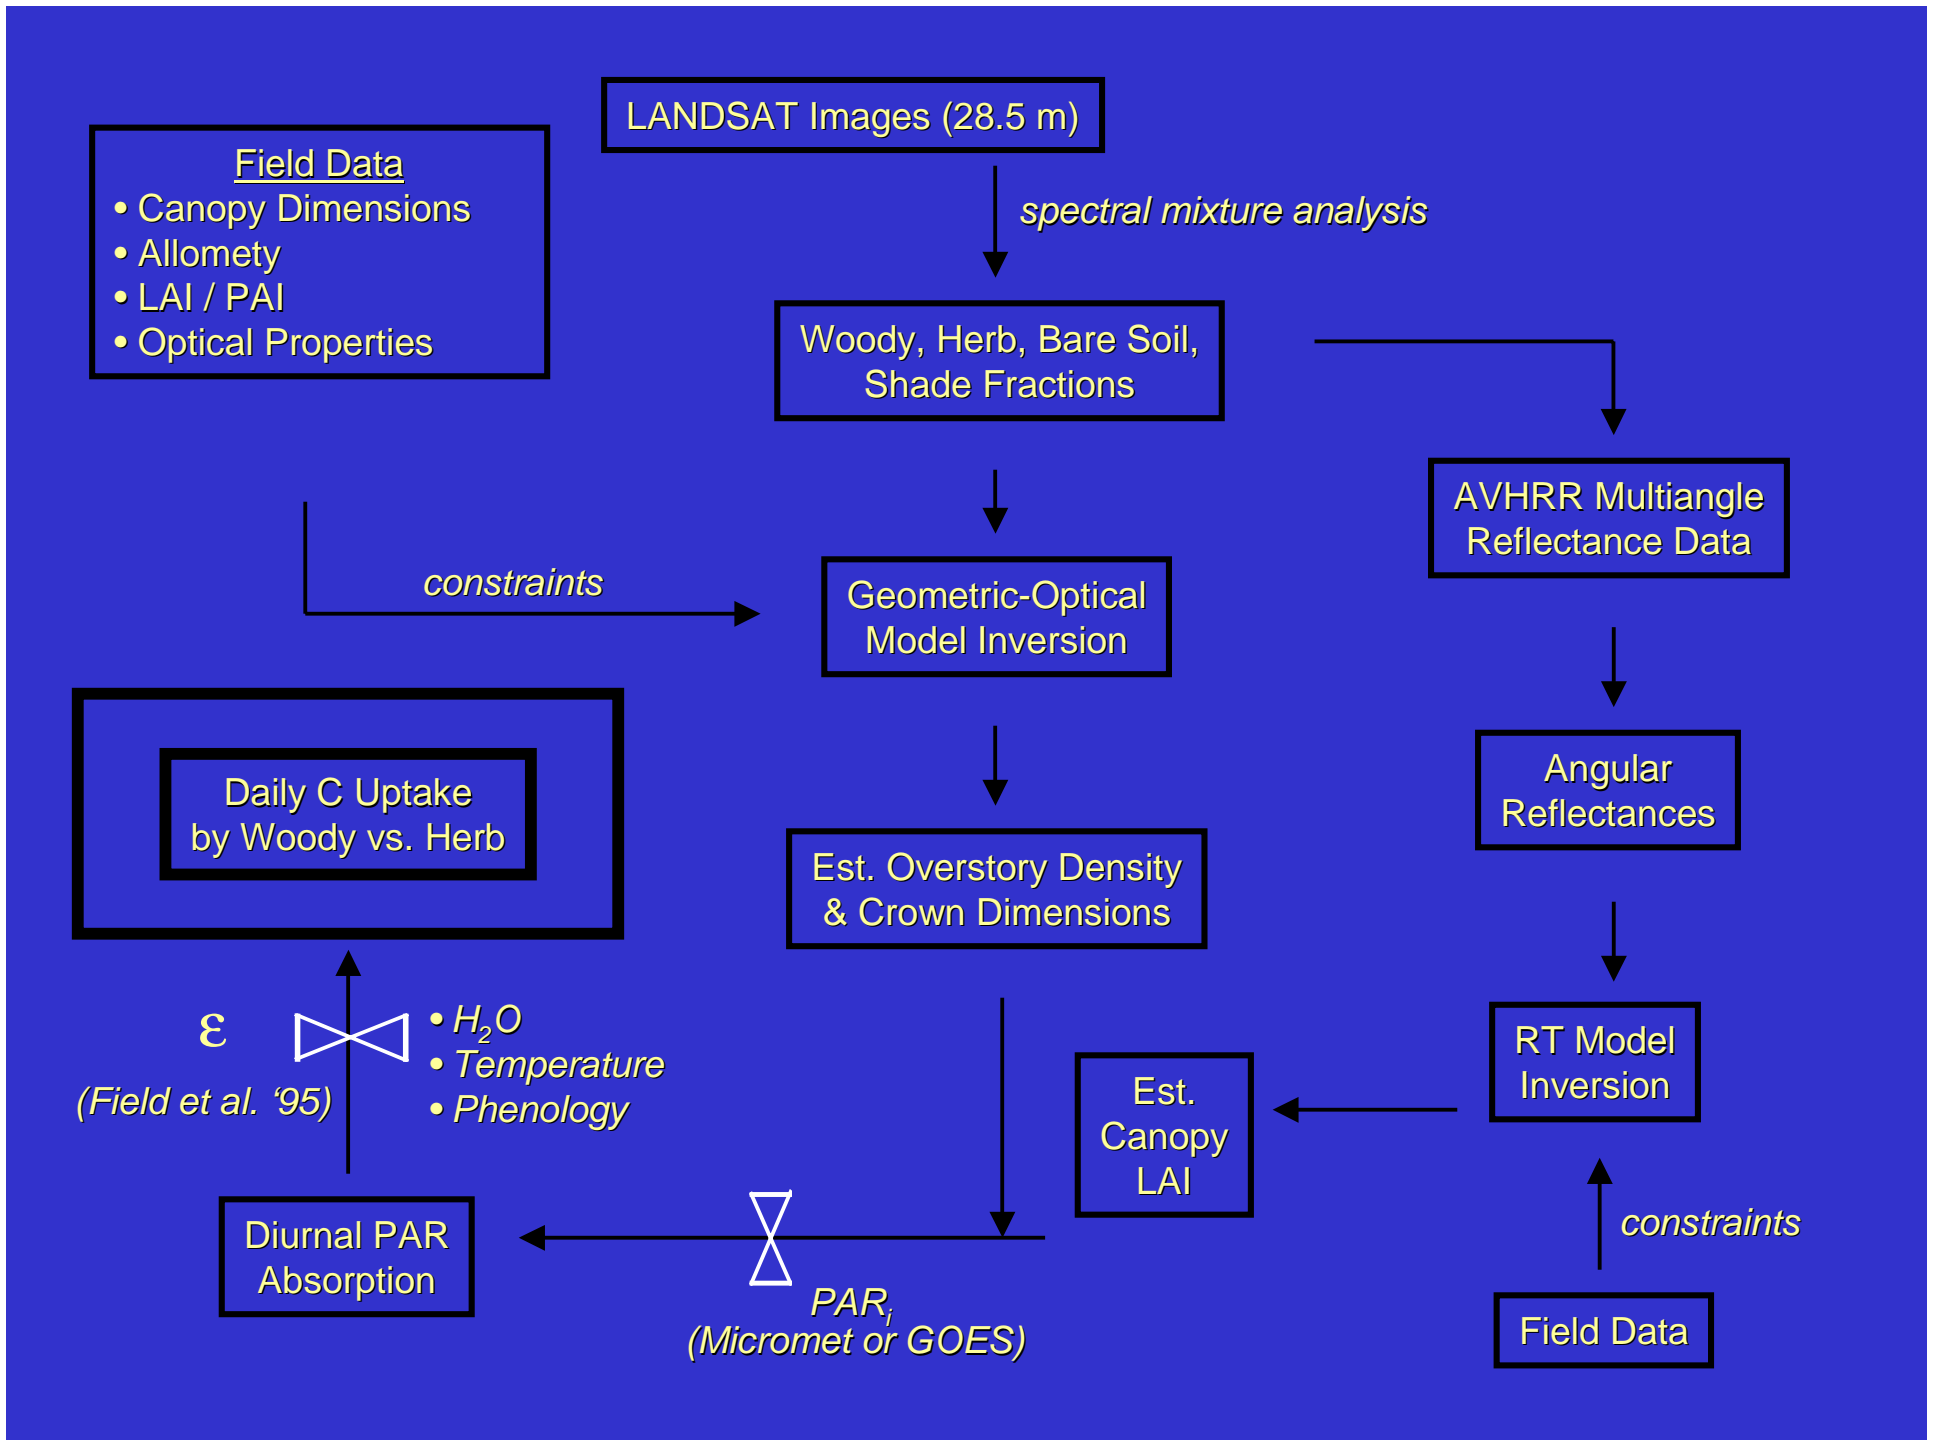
Field Data
• Canopy Dimensions
• Allomety
• LAI / PAI
• Optical Properties

LANDSAT Images (28.5 m)

spectral mixture analysis

Woody, Herb, Bare Soil, Shade Fractions

AVHRR Multiangle Reflectance Data

constraints

Geometric-Optical Model Inversion

Daily C Uptake by Woody vs. Herb

Angular Reflectances

Est. Overstory Density & Crown Dimensions

$\varepsilon$

(Field et al. '95)

• $H_2O$
• Temperature
• Phenology

RT Model Inversion

Est. Canopy LAI

constraints

Diurnal PAR Absorption

$PAR_i$
(Micromet or GOES)

Field Data